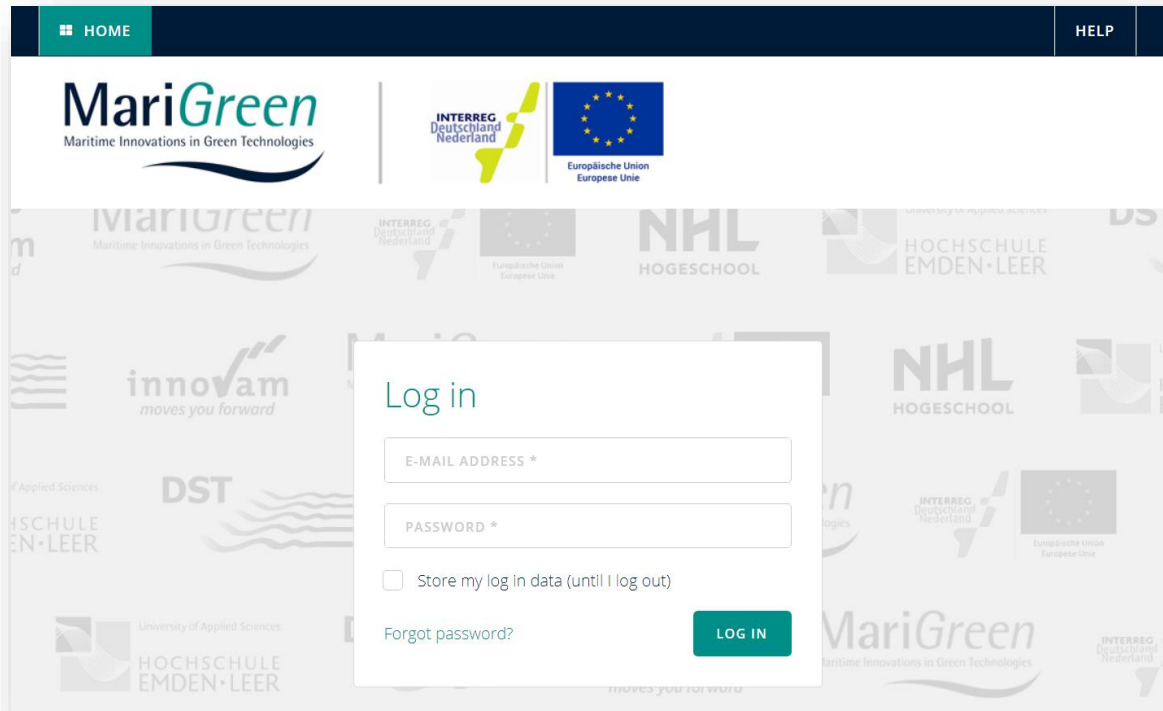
HOME

HELP

MariGreen
Maritime Innovations in Green Technologies

INTERREG
Deutschland
Nederland

Europäische Union
Europese Unie

Log in

E-MAIL ADDRESS *

PASSWORD *

Store my log in data (until I log out)

Forgot password?

LOG IN